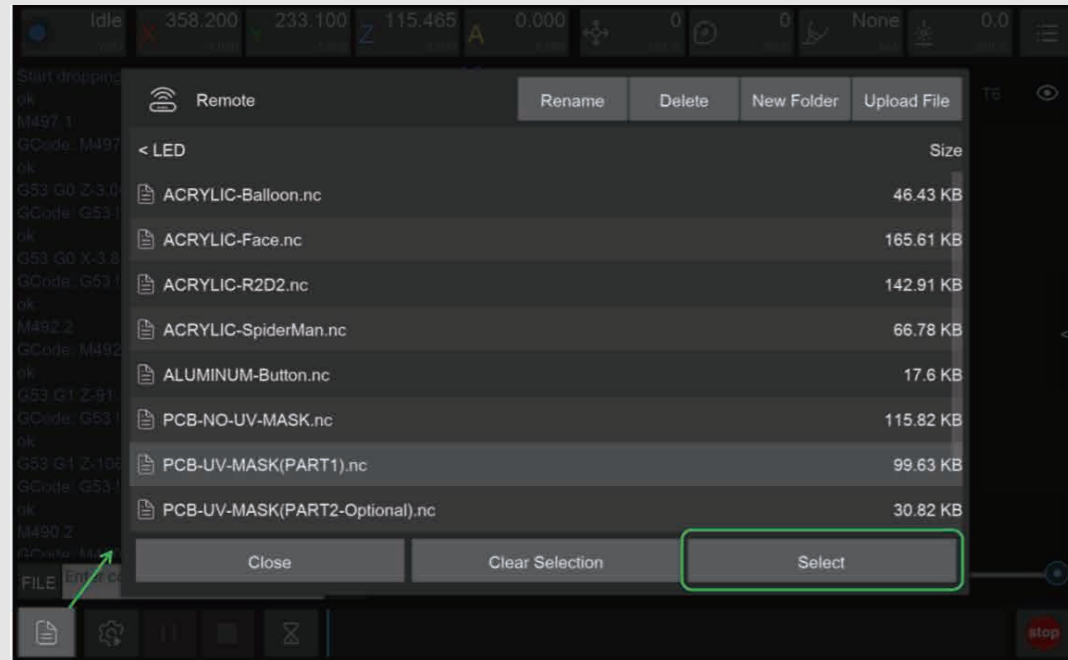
Idle 358.200 233.100 Z 115.465 A 0.000 0 0 None 0.0

Start dropping
ok
M497.1
GCode: M497
ok
G53 G0 Z-3.0
GCode: G53
ok
G53 G0 X-3.8
GCode: G53
ok
M492.2
GCode: M492
ok
G53 G1 Z-91
GCode: G53
ok
G53 G1 Z-108
GCode: G53
ok
M490.2
GCode: M4

T6

Remote

Rename Delete New Folder Upload File

< LED Size

| | |
|---|---|
| ACRYLIC-Balloon.nc | 46.43 KB |
| ACRYLIC-Face.nc | 165.61 KB |
| ACRYLIC-R2D2.nc | 142.91 KB |
| ACRYLIC-SpiderMan.nc | 66.78 KB |
| ALUMINUM-Button.nc | 17.6 KB |
| PCB-NO-UV-MASK.nc | 115.82 KB |
| PCB-UV-MASK(PART1).nc | 99.63 KB |
| PCB-UV-MASK(PART2-Optional).nc | 30.82 KB |

Close Clear Selection Select

FILE Enter c

stop